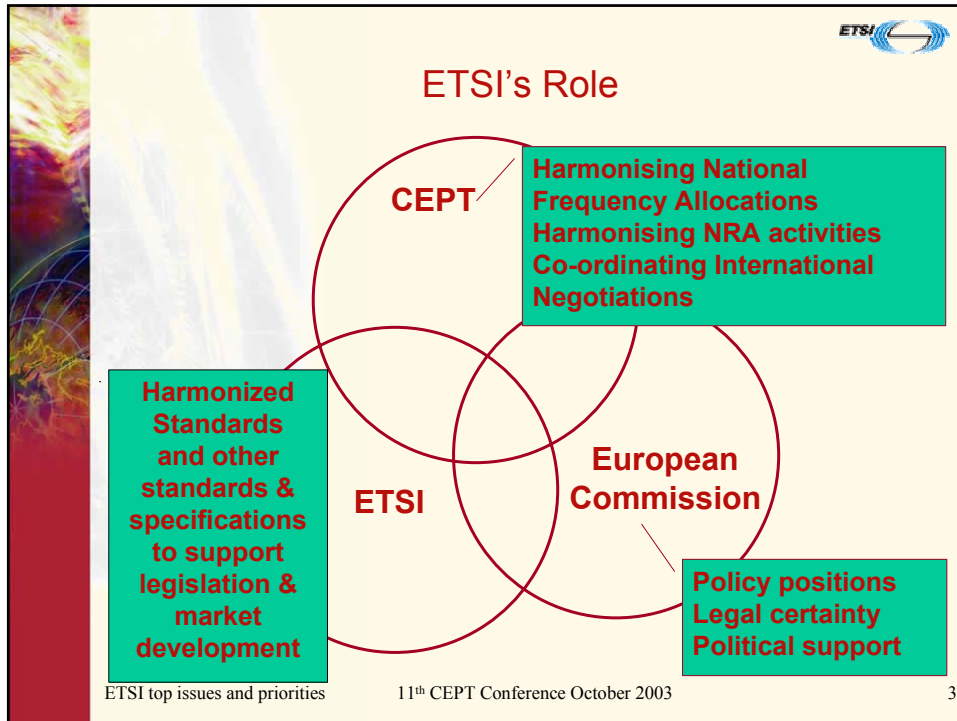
ETSI

ETSI's Role

CEPT

Harmonising National Frequency Allocations
Harmonising NRA activities
Co-ordinating International Negotiations

Harmonized Standards and other standards & specifications to support legislation & market development

ETSI

European Commission

Policy positions
Legal certainty
Political support

ETSI top issues and priorities

11$^{th}$ CEPT Conference October 2003

3